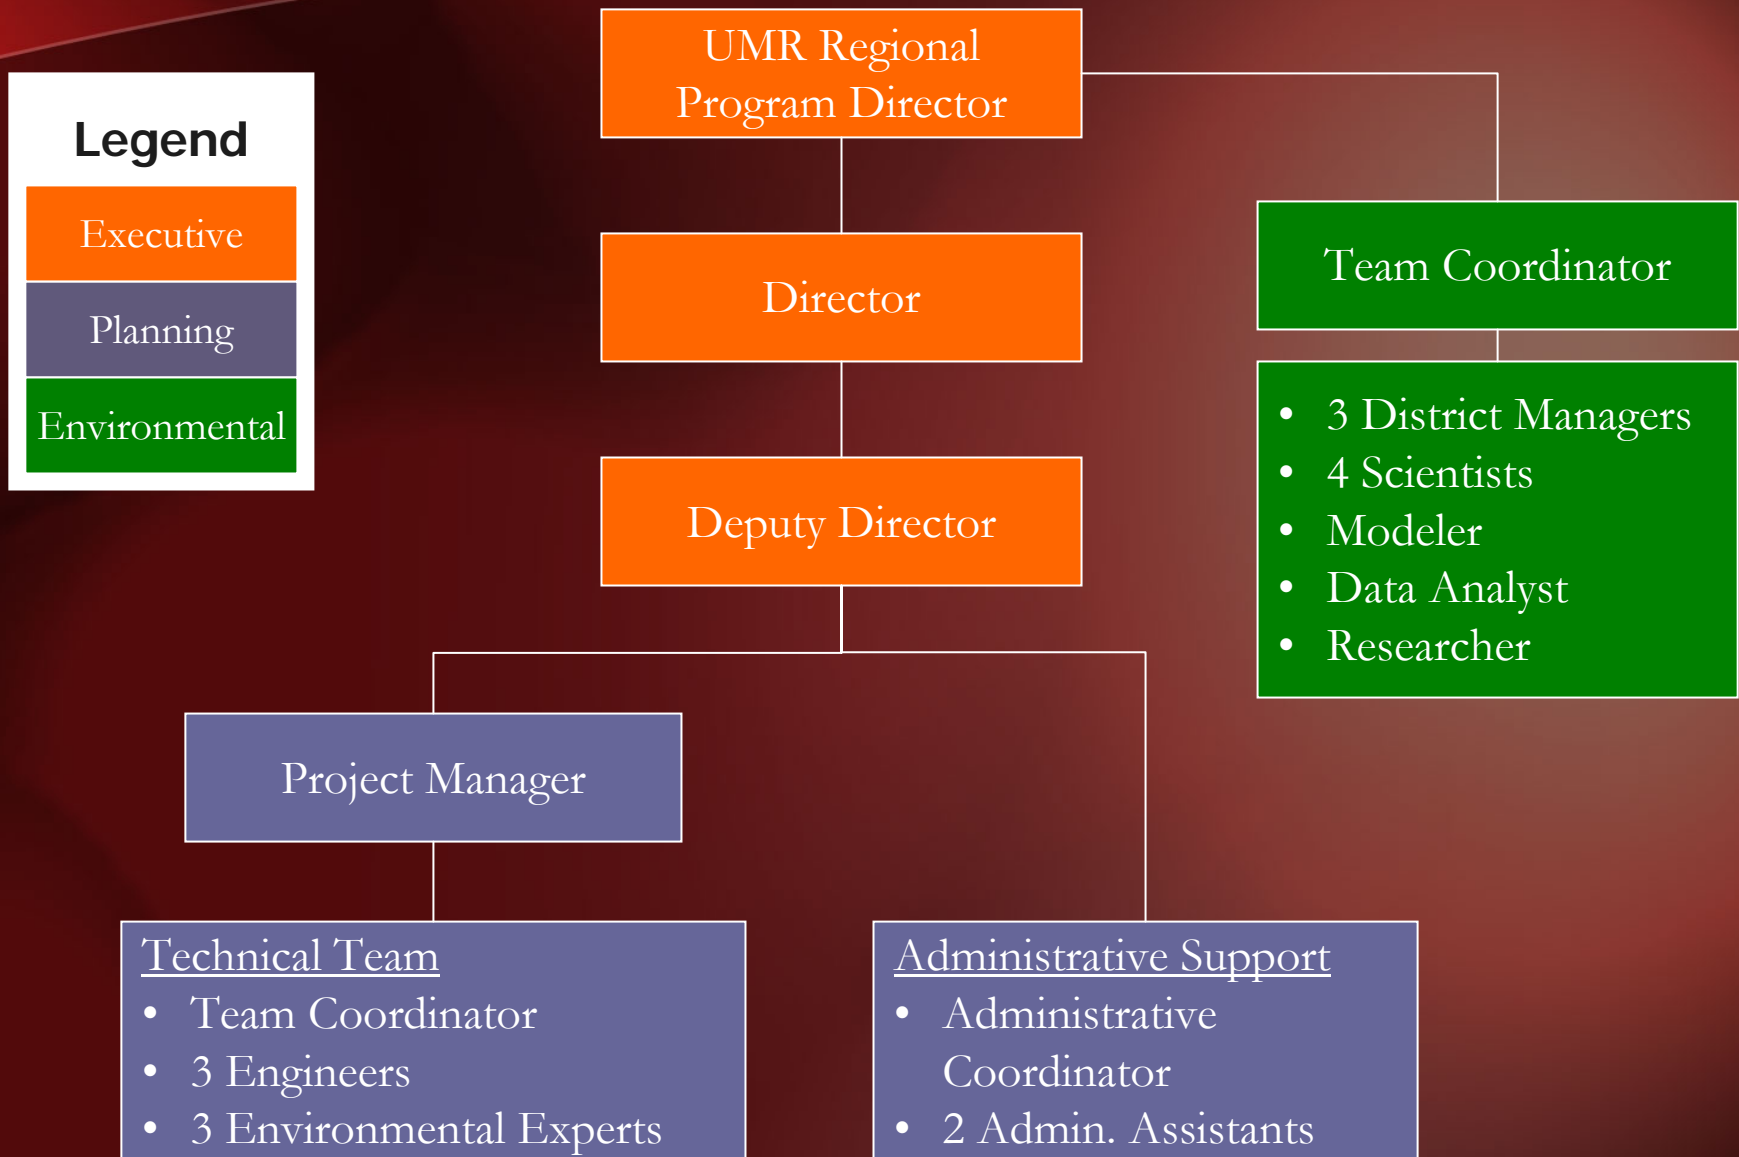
Legend

Executive

Planning

Environmental

UMR Regional Program Director

Director

Deputy Director

Team Coordinator

- 3 District Managers
- 4 Scientists
- Modeler
- Data Analyst
- Researcher

Project Manager

Technical Team
- Team Coordinator
- 3 Engineers
- 3 Environmental Experts

Administrative Support
- Administrative Coordinator
- 2 Admin. Assistants